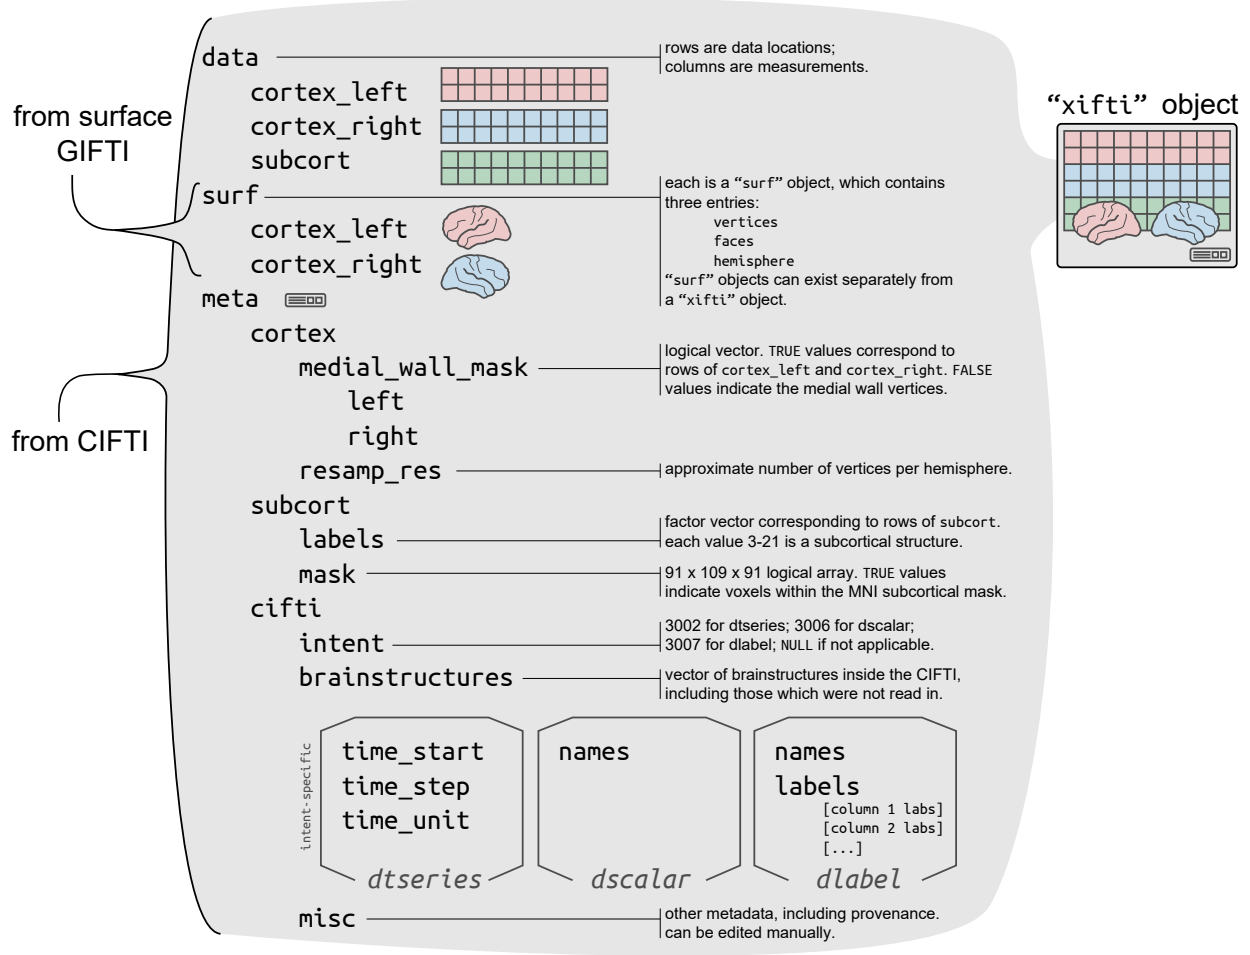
from surface GIFTI

from CIFTI

data

cortex_left

cortex_right

subcort

rows are data locations; columns are measurements.

surf

cortex_left

cortex_right

each is a "surf" object, which contains three entries:
vertices
faces
hemisphere
"surf" objects can exist separately from a "xifti" object.

meta

cortex

medial_wall_mask

left

right

logical vector. TRUE values correspond to rows of cortex_left and cortex_right. FALSE values indicate the medial wall vertices.

resamp_res

approximate number of vertices per hemisphere.

subcort

labels

factor vector corresponding to rows of subcort. each value 3-21 is a subcortical structure.

mask

91 x 109 x 91 logical array. TRUE values indicate voxels within the MNI subcortical mask.

cifti

intent

3002 for dtseries; 3006 for dscalar; 3007 for dlabel; NULL if not applicable.

brainstructures

vector of brainstructures inside the CIFTI, including those which were not read in.

intent-specific

time_start
time_step
time_unit
dtseries

names
dscalar

names
labels
[column 1 labs]
[column 2 labs]
[...]
dlabel

misc

other metadata, including provenance. can be edited manually.

"xifti" object